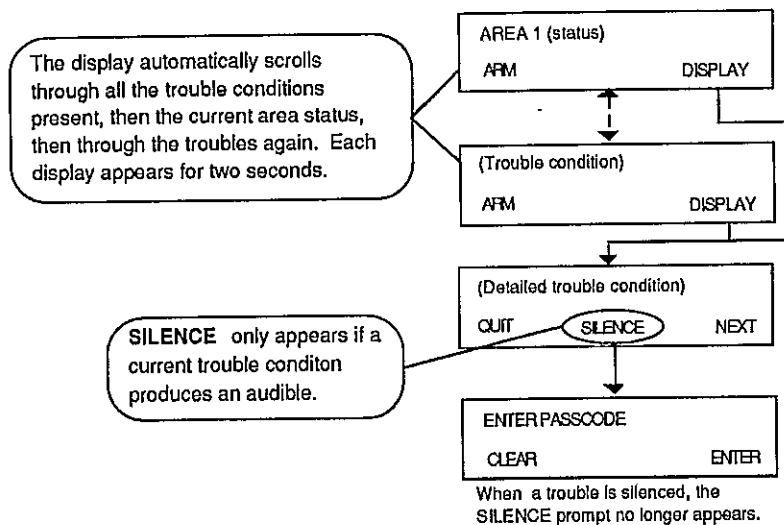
The display automatically scrolls through all the trouble conditions present, then the current area status, then through the troubles again. Each display appears for two seconds.

AREA 1 (status)

ARM DISPLAY

(Trouble condition)

ARM DISPLAY

(Detailed trouble condition)

QUIT SILENCE NEXT

SILENCE only appears if a current trouble conditon produces an audible.

ENTER PASSCODE

CLEAR ENTER

When a trouble is silenced, the SILENCE prompt no longer appears.